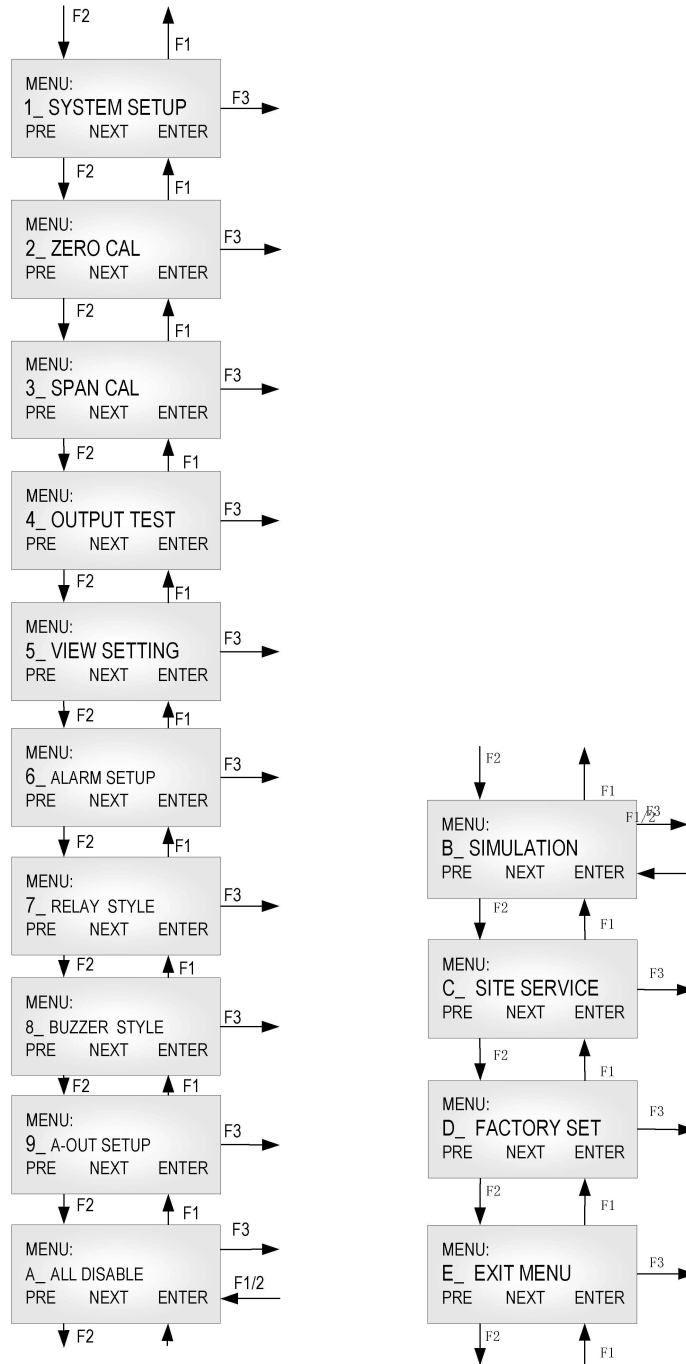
F2
F1
MENU:
1_ SYSTEM SETUP
PRE NEXT ENTER
F3

F2
F1
MENU:
2_ ZERO CAL
PRE NEXT ENTER
F3

F2
F1
MENU:
3_ SPAN CAL
PRE NEXT ENTER
F3

F2
F1
MENU:
4_ OUTPUT TEST
PRE NEXT ENTER
F3

F2
F1
MENU:
5_ VIEW SETTING
PRE NEXT ENTER
F3

F2
F1
MENU:
6_ ALARM SETUP
PRE NEXT ENTER
F3

F2
F1
MENU:
7_ RELAY STYLE
PRE NEXT ENTER
F3

F2
F1
MENU:
8_ BUZZER STYLE
PRE NEXT ENTER
F3

F2
F1
MENU:
9_ A-OUT SETUP
PRE NEXT ENTER
F3

F2
F1
MENU:
A_ ALL DISABLE
PRE NEXT ENTER
F3
F1/2
F2

F2
F1
MENU:
B_ SIMULATION
PRE NEXT ENTER
F3
F1/2

F2
F1
MENU:
C_ SITE SERVICE
PRE NEXT ENTER
F3

F2
F1
MENU:
D_ FACTORY SET
PRE NEXT ENTER
F3

F2
F1
MENU:
E_ EXIT MENU
PRE NEXT ENTER
F3
F2
F1